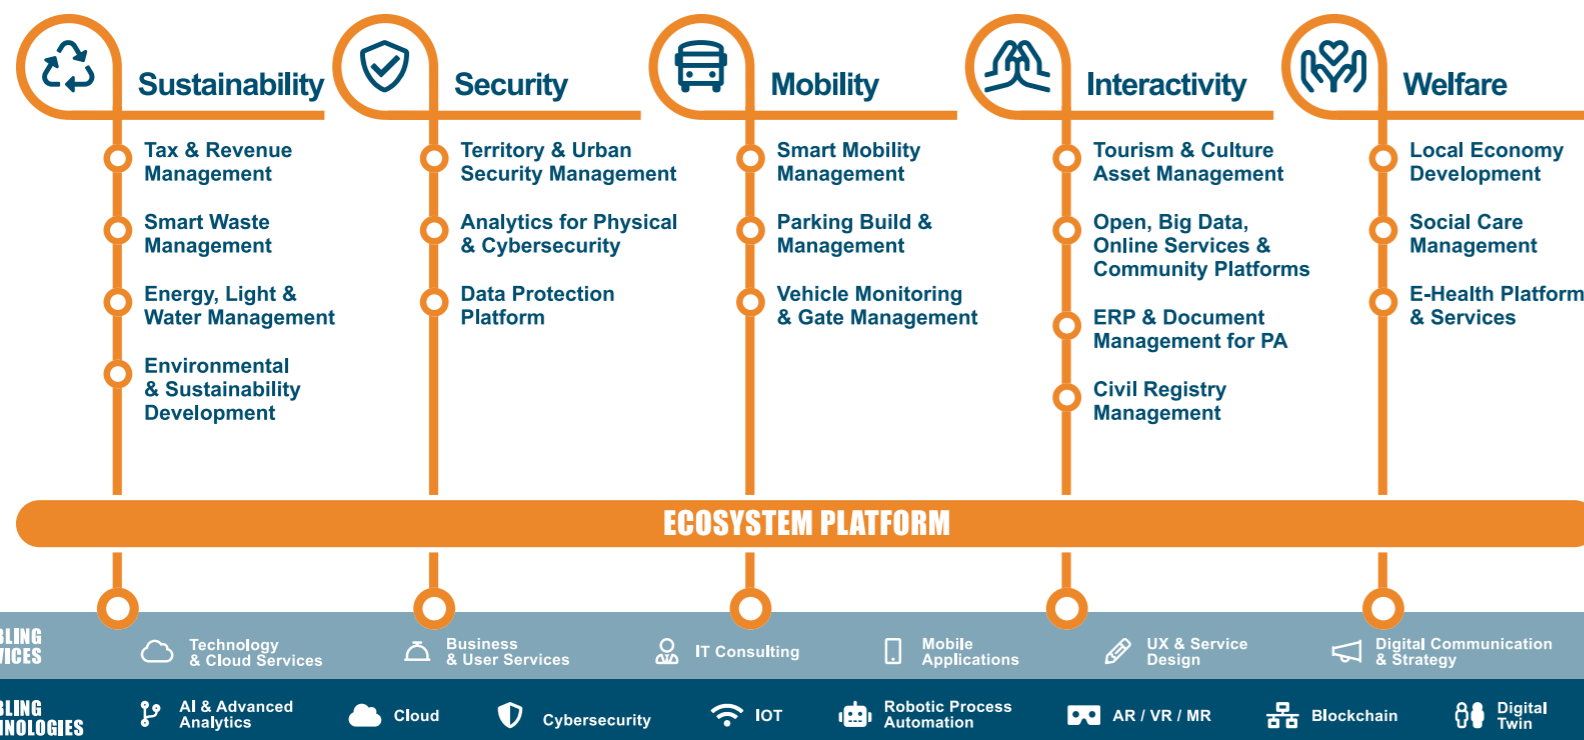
Sustainability

Tax & Revenue Management

Smart Waste Management

Energy, Light & Water Management

Environmental & Sustainability Development

Security

Territory & Urban Security Management

Analytics for Physical & Cybersecurity

Data Protection Platform

Mobility

Smart Mobility Management

Parking Build & Management

Vehicle Monitoring & Gate Management

Interactivity

Tourism & Culture Asset Management

Open, Big Data, Online Services & Community Platforms

ERP & Document Management for PA

Civil Registry Management

Welfare

Local Economy Development

Social Care Management

E-Health Platform & Services

ECOSYSTEM PLATFORM

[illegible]BLING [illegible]VICES

Technology & Cloud Services

Business & User Services

IT Consulting

Mobile Applications

UX & Service Design

Digital Communication & Strategy

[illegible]BLING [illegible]NOLOGIES

AI & Advanced Analytics

Cloud

Cybersecurity

IOT

Robotic Process Automation

AR / VR / MR

Blockchain

Digital Twin